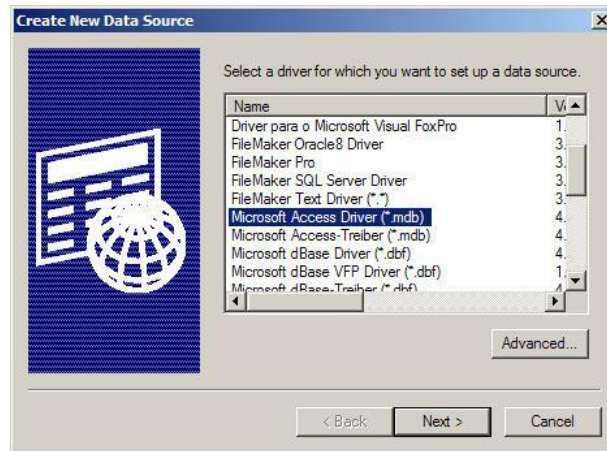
Create New Data Source

Select a driver for which you want to set up a data source.

| Name | V |
|---|---|
| Driver para o Microsoft Visual FoxPro | 1. |
| FileMaker Oracle8 Driver | 3. |
| FileMaker Pro | 3. |
| FileMaker SQL Server Driver | 3. |
| FileMaker Text Driver (*.*) | 3. |
| Microsoft Access Driver (*.mdb) | 4. |
| Microsoft Access-Treiber (*.mdb) | 4. |
| Microsoft dBase Driver (*.dbf) | 4. |
| Microsoft dBase VFP Driver (*.dbf) | 1. |
| Microsoft dBase-Treiber (*.dbf) | 4 |

Advanced...

< Back Next > Cancel